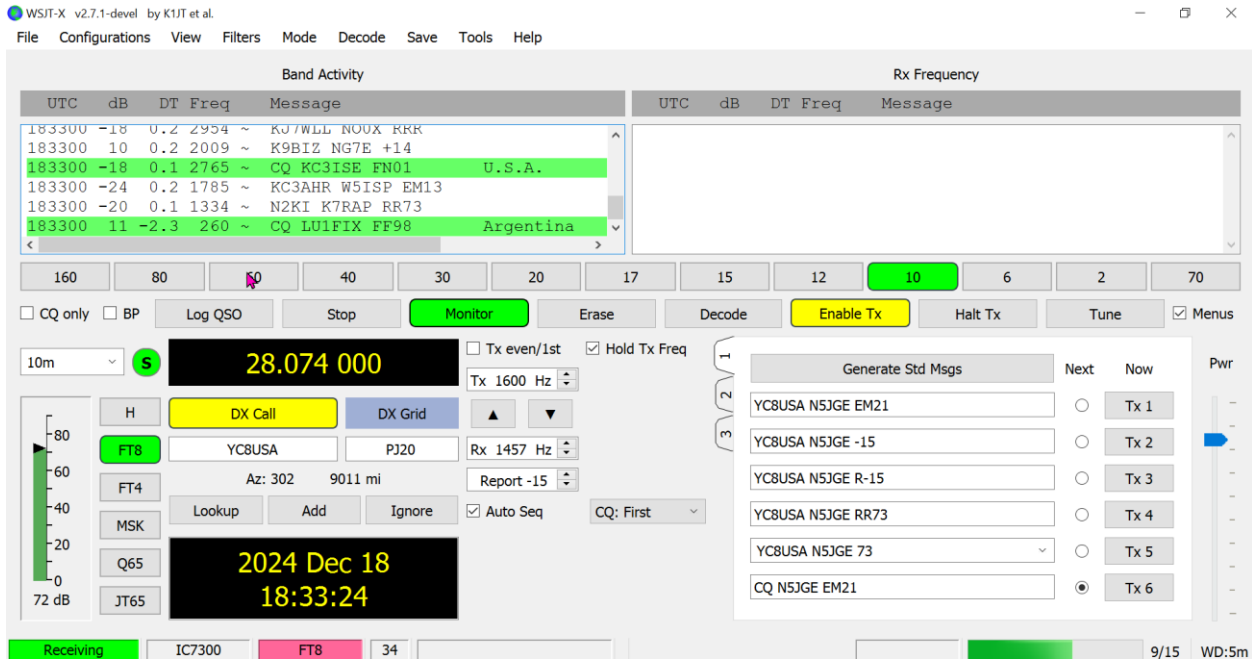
WSJT-X v2.7.1-devel by K1JT et al.

File Configurations View Filters Mode Decode Save Tools Help

Band Activity

| UTC | dB | DT | Freq | | Message | |
|---|---|---|---|---|---|---|
| 183300 | -18 | 0.2 | 2954 | ~ | KJ7WLL N0OX RRR | |
| 183300 | 10 | 0.2 | 2009 | ~ | K9BIZ NG7E +14 | |
| 183300 | -18 | 0.1 | 2765 | ~ | CQ KC3ISE FN01 | U.S.A. |
| 183300 | -24 | 0.2 | 1785 | ~ | KC3AHR W5ISP EM13 | |
| 183300 | -20 | 0.1 | 1334 | ~ | N2KI K7RAP RR73 | |
| 183300 | 11 | -2.3 | 260 | ~ | CQ LU1FIX FF98 | Argentina |

Rx Frequency

UTC dB DT Freq Message

160 80 60 40 30 20 17 15 12 10 6 2 70

CQ only BP Log QSO Stop Monitor Erase Decode Enable Tx Halt Tx Tune Menus

10m S 28.074 000 Tx even/1st Hold Tx Freq

Tx 1600 Hz

H DX Call DX Grid ▲ ▼

80
60
40
20
0
72 dB

FT8 YC8USA PJ20 Rx 1457 Hz

Az: 302 9011 mi Report -15

FT4

MSK Lookup Add Ignore Auto Seq CQ: First

Q65

JT65

2024 Dec 18
18:33:24

1 2 3

Generate Std Msgs Next Now

YC8USA N5JGE EM21 Tx 1
YC8USA N5JGE -15 Tx 2
YC8USA N5JGE R-15 Tx 3
YC8USA N5JGE RR73 Tx 4
YC8USA N5JGE 73 Tx 5
CQ N5JGE EM21 Tx 6

Pwr

Receiving IC7300 FT8 34 9/15 WD:5m